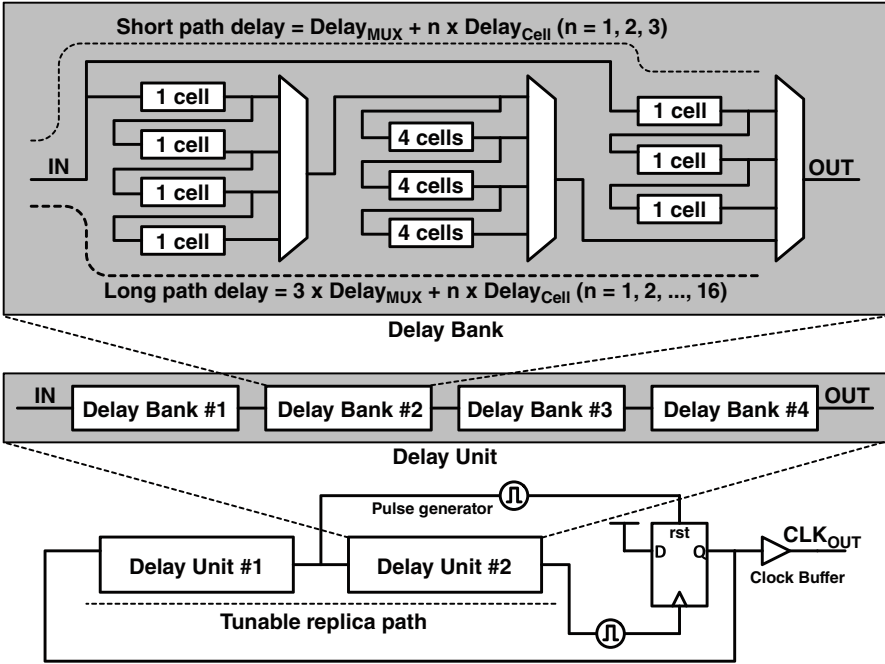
Short path delay = Delay$_{MUX}$ + n x Delay$_{Cell}$ (n = 1, 2, 3)

IN

1 cell

1 cell

1 cell

1 cell

4 cells

4 cells

4 cells

1 cell

1 cell

1 cell

OUT

Long path delay = 3 x Delay$_{MUX}$ + n x Delay$_{Cell}$ (n = 1, 2, ..., 16)

Delay Bank

IN

Delay Bank #1

Delay Bank #2

Delay Bank #3

Delay Bank #4

OUT

Delay Unit

Pulse generator

rst

D

Q

CLK$_{OUT}$

Delay Unit #1

Delay Unit #2

Clock Buffer

Tunable replica path